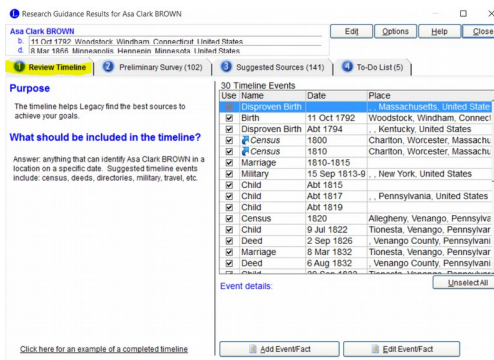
Research Guidance Results for Asa Clark BROWN

Asa Clark BROWN
b. 11 Oct 1792 Woodstock, Windham, Connecticut, United States
d. 8 Mar 1866 Minneapolis, Hennepin, Minnesota, United States

Edit
Options
Help
Close

1 Review Timeline
2 Preliminary Survey (102)
3 Suggested Sources (141)
4 To-Do List (5)

Purpose

The timeline helps Legacy find the best sources to achieve your goals.

What should be included in the timeline?

Answer: anything that can identify Asa Clark BROWN in a location on a specific date. Suggested timeline events include: census, deeds, directories, military, travel, etc.

Click here for an example of a completed timeline

30 Timeline Events

| Use | Name | Date | Place |
|---|---|---|---|
| | Disproven Birth | | , , Massachusetts, United State |
| ☑ | Birth | 11 Oct 1792 | Woodstock, Windham, Connectic |
| ☑ | Disproven Birth | Abt 1794 | , , Kentucky, United States |
| ☑ | Census | 1800 | Charlton, Worcester, Massachu |
| ☑ | Census | 1810 | Charlton, Worcester, Massachu |
| ☑ | Marriage | 1810-1815 | |
| ☑ | Military | 15 Sep 1813-9 | , , New York, United States |
| ☑ | Child | Abt 1815 | |
| ☑ | Child | Abt 1817 | , , Pennsylvania, United States |
| ☑ | Child | Abt 1819 | |
| ☑ | Census | 1820 | Allegheny, Venango, Pennsylva |
| ☑ | Child | 9 Jul 1822 | Tionesta, Venango, Pennsylvar |
| ☑ | Deed | 2 Sep 1826 | , Venango County, Pennsylvani |
| ☑ | Marriage | 8 Mar 1832 | Tionesta, Venango, Pennsylvar |
| ☑ | Deed | 6 Aug 1832 | , Venango County, Pennsylvani |

Event details:

Unselect All

Add Event/Fact
Edit Event/Fact